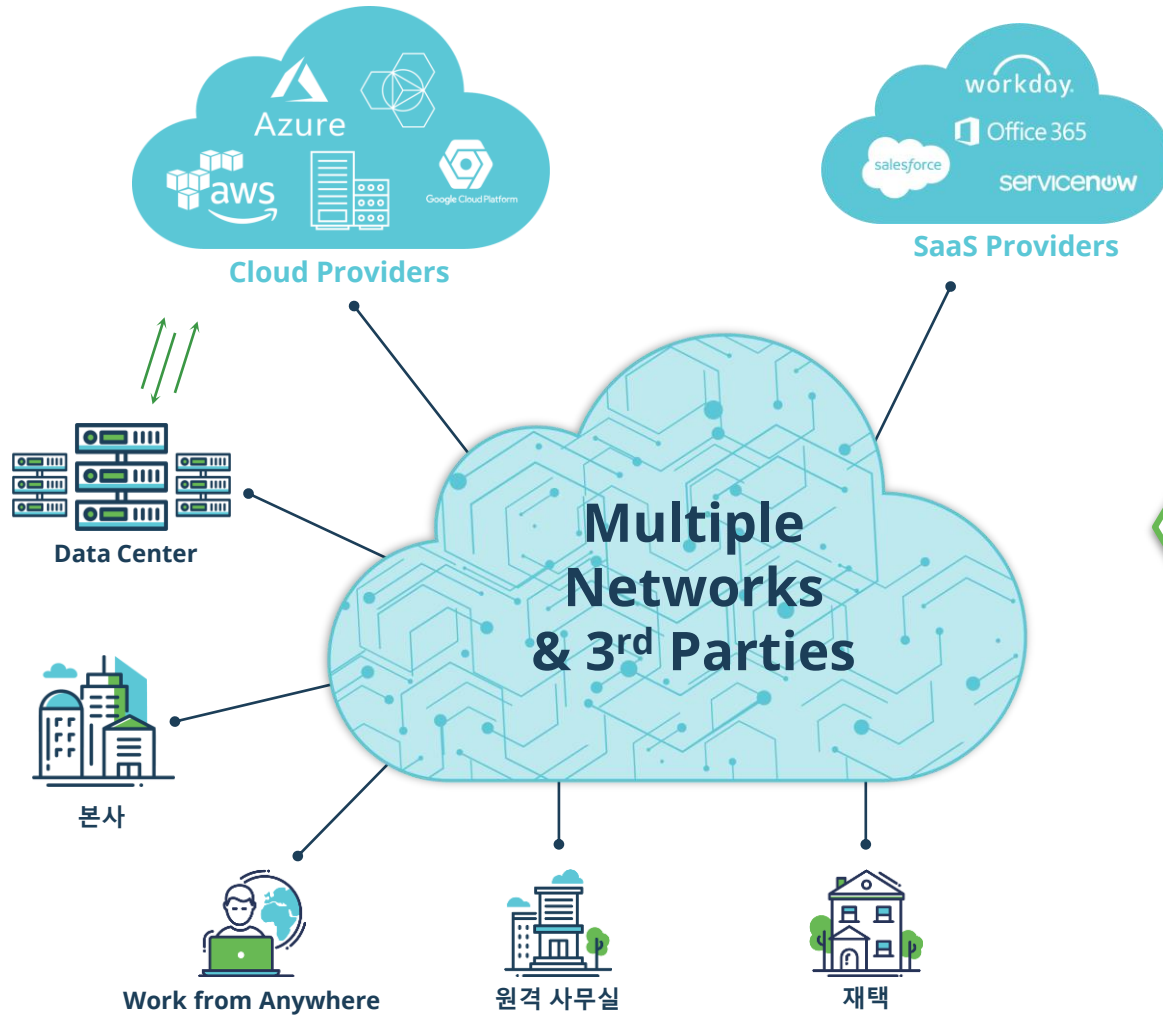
Azure
aws
Google Cloud Platform
Cloud Providers

workday.
Office 365
salesforce
servicenow
SaaS Providers

Data Center

Multiple Networks & 3$^{rd}$ Parties

본사

Work from Anywhere

원격 사무실

재택